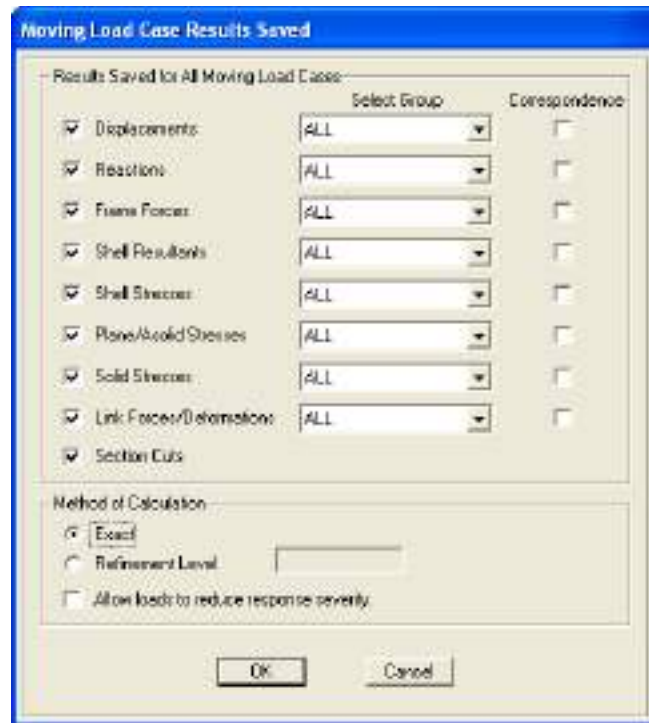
Moving Load Case Results Saved

Results Saved for All Moving Load Cases

| | Select Group | Correspondence |
|---|---|---|
| Displacements | ALL | |
| Reactions | ALL | |
| Frame Forces | ALL | |
| Shell Resultants | ALL | |
| Shell Stresses | ALL | |
| Plane/Asolid Stresses | ALL | |
| Solid Stresses | ALL | |
| Link Forces/Deformations | ALL | |
| Section Cuts | | |

Method of Calculation

Exact

Refinement Level

Allow loads to reduce response severity

OK

Cancel